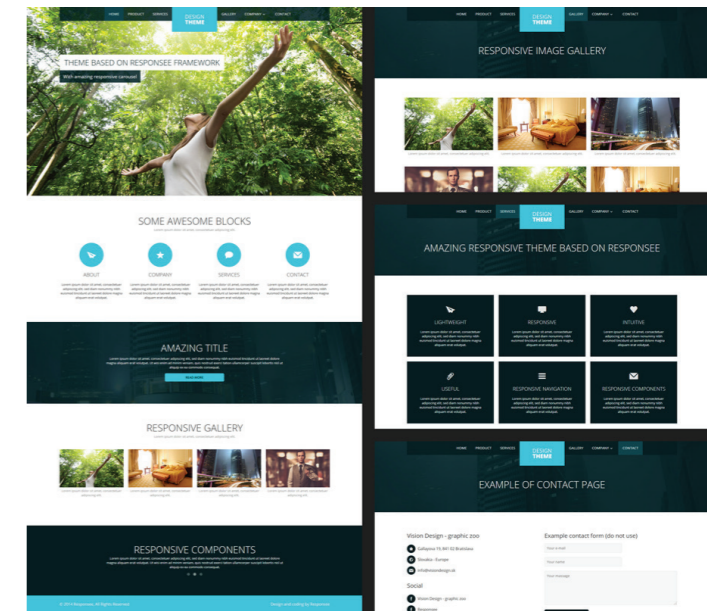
HOME PRODUCT SERVICES DESIGN THEME GALLERY COMPANY CONTACT

THEME BASED ON RESPONSEE FRAMEWORK

With amazing responsive carousel

SOME AWESOME BLOCKS

ABOUT

COMPANY

SERVICES

CONTACT

AMAZING TITLE

READ MORE

RESPONSIVE GALLERY

RESPONSIVE COMPONENTS

© 2014 Responsee. All Rights Reserved.

Design and coding by Responsee

HOME PRODUCT SERVICES DESIGN THEME GALLERY COMPANY CONTACT

RESPONSIVE IMAGE GALLERY

HOME PRODUCT SERVICES DESIGN THEME GALLERY COMPANY CONTACT

AMAZING RESPONSIVE THEME BASED ON RESPONSEE

LIGHTWEIGHT

RESPONSIVE

INTUITIVE

USEFUL

RESPONSIVE NAVIGATION

RESPONSIVE COMPONENTS

HOME PRODUCT SERVICES DESIGN THEME GALLERY COMPANY CONTACT

EXAMPLE OF CONTACT PAGE

Vision Design - graphic zoo

Slovakia - Europe

Social

Vision Design - graphic zoo

Responsee

Example contact form (do not use)

Your e-mail

Your name

Your message